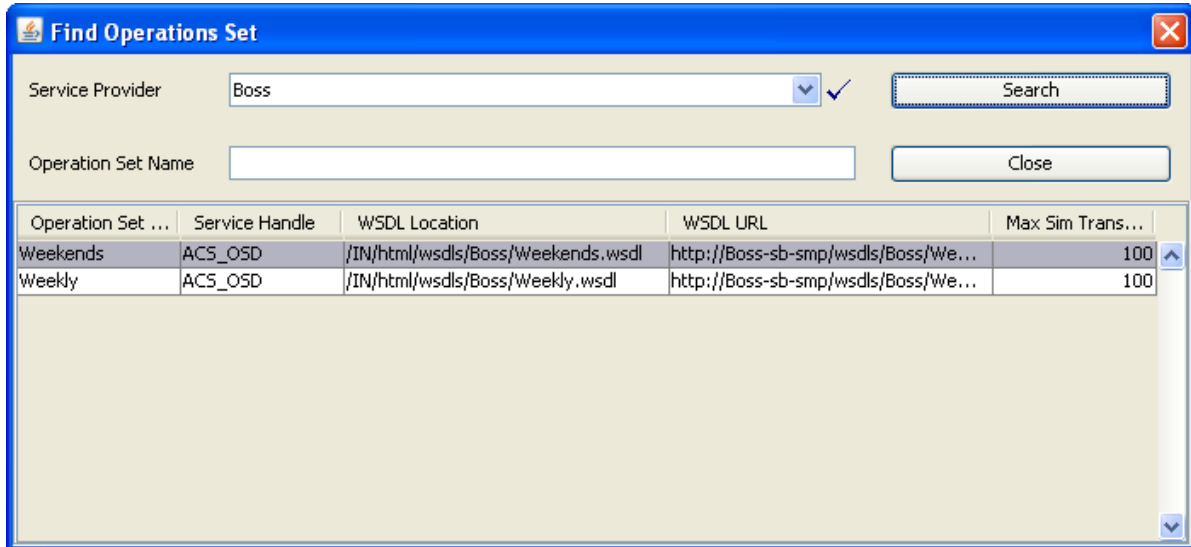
Find Operations Set

Service Provider Boss

Search

Operation Set Name

Close

| Operation Set ... | Service Handle | WSDL Location | WSDL URL | Max Sim Trans... |
|---|---|---|---|---|
| Weekends | ACS_OSD | /IN/html/wsdls/Boss/Weekends.wsdl | http://Boss-sb-smp/wsdls/Boss/We... | 100 |
| Weekly | ACS_OSD | /IN/html/wsdls/Boss/Weekly.wsdl | http://Boss-sb-smp/wsdls/Boss/We... | 100 |